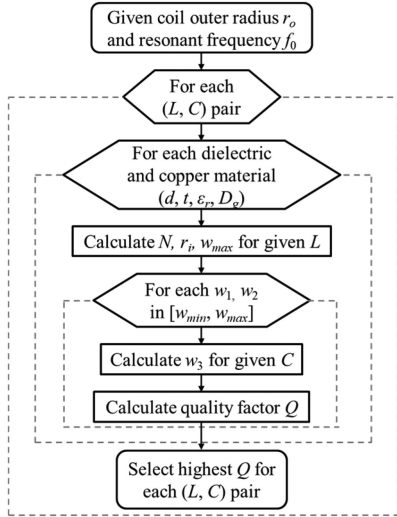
Given coil outer radius $r_o$ and resonant frequency $f_0$

For each $(L, C)$ pair

For each dielectric and copper material $(d, t, \varepsilon_r, D_g)$

Calculate $N$, $r_i$, $w_{max}$ for given $L$

For each $w_1$, $w_2$ in $[w_{min}, w_{max}]$

Calculate $w_3$ for given $C$

Calculate quality factor $Q$

Select highest $Q$ for each $(L, C)$ pair